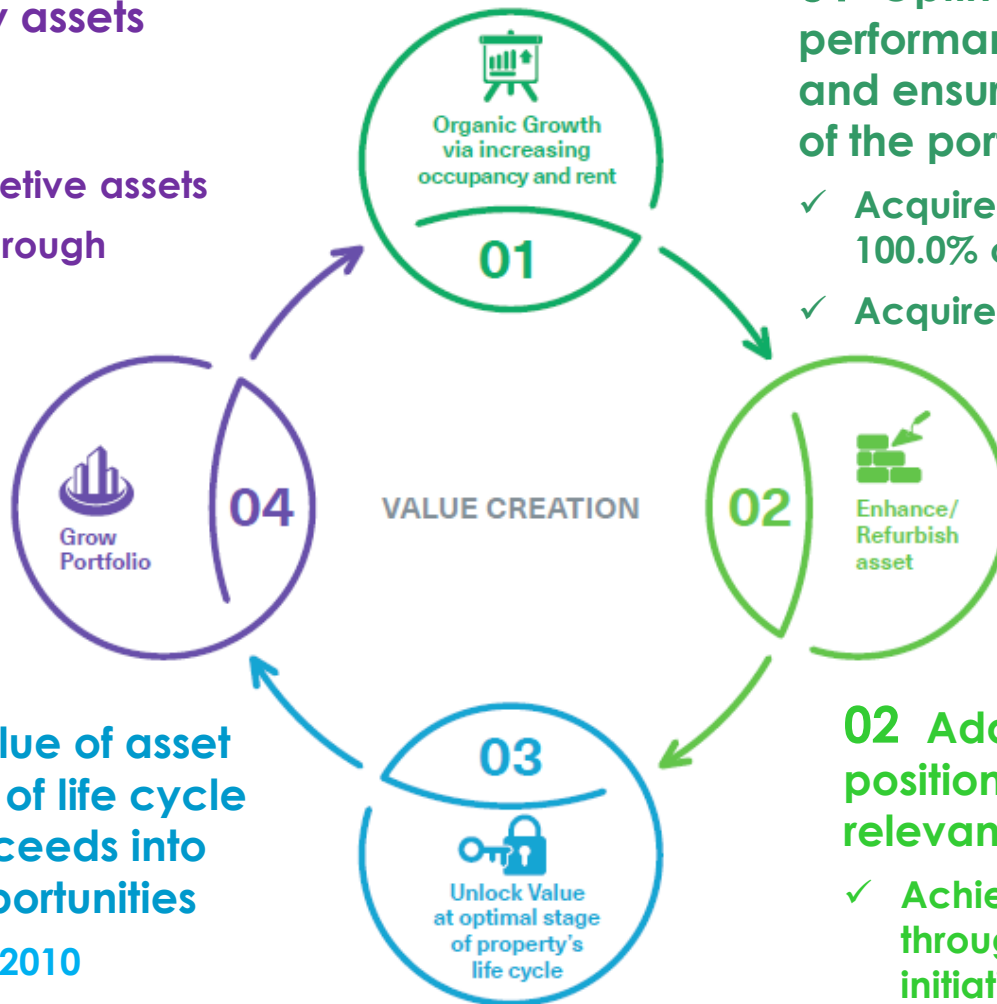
y assets

etive assets
rough

Organic Growth via increasing occupancy and rent

01

performar
and ensur
of the por

✓ Acquire
100.0% c

✓ Acquire

04

Grow Portfolio

VALUE CREATION

02

Enhance/ Refurbish asset

lue of asset
of life cycle
ceeds into
portunities
2010

03

Unlock Value at optimal stage of property's life cycle

02 Ada
position
relevan

✓ Achie
throug
initiat